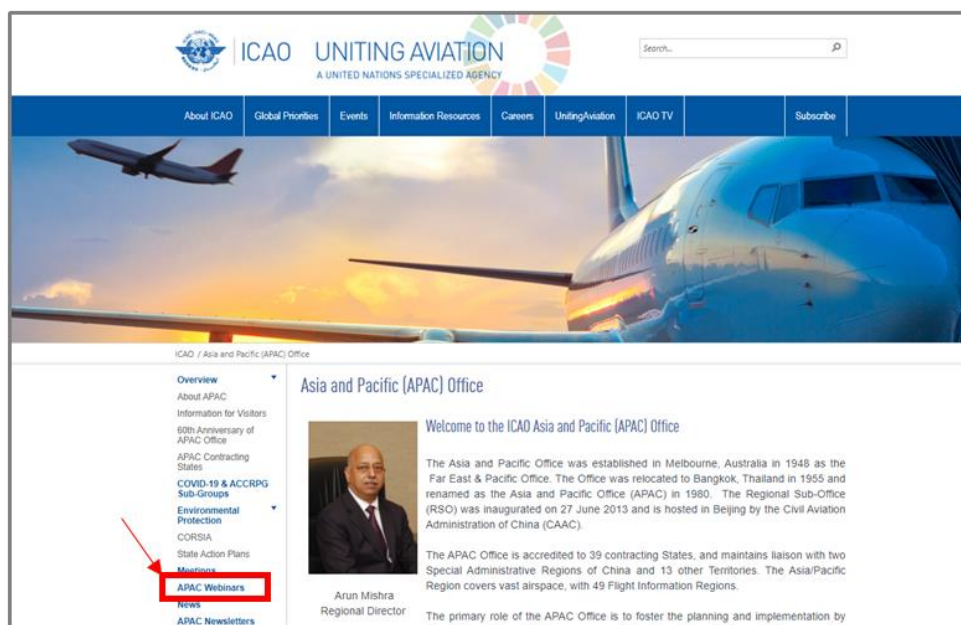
ICAO UNITING AVIATION
A UNITED NATIONS SPECIALIZED AGENCY

Search...

About ICAO | Global Priorities | Events | Information Resources | Careers | UnitingAviation | ICAO TV | Subscribe

ICAO / Asia and Pacific (APAC) Office

Overview
About APAC
Information for Visitors
60th Anniversary of APAC Office
APAC Contracting States
COVID-19 & ACCRPG Sub-Groups
Environmental Protection
CORSIA
State Action Plans
Meetings
APAC Webinars
News
APAC Newsletters

Asia and Pacific (APAC) Office

Welcome to the ICAO Asia and Pacific (APAC) Office

Arun Mishra
Regional Director

The Asia and Pacific Office was established in Melbourne, Australia in 1948 as the Far East & Pacific Office. The Office was relocated to Bangkok, Thailand in 1955 and renamed as the Asia and Pacific Office (APAC) in 1980. The Regional Sub-Office (RSO) was inaugurated on 27 June 2013 and is hosted in Beijing by the Civil Aviation Administration of China (CAAC).

The APAC Office is accredited to 39 contracting States, and maintains liaison with two Special Administrative Regions of China and 13 other Territories. The Asia/Pacific Region covers vast airspace, with 49 Flight Information Regions.

The primary role of the APAC Office is to foster the planning and implementation by